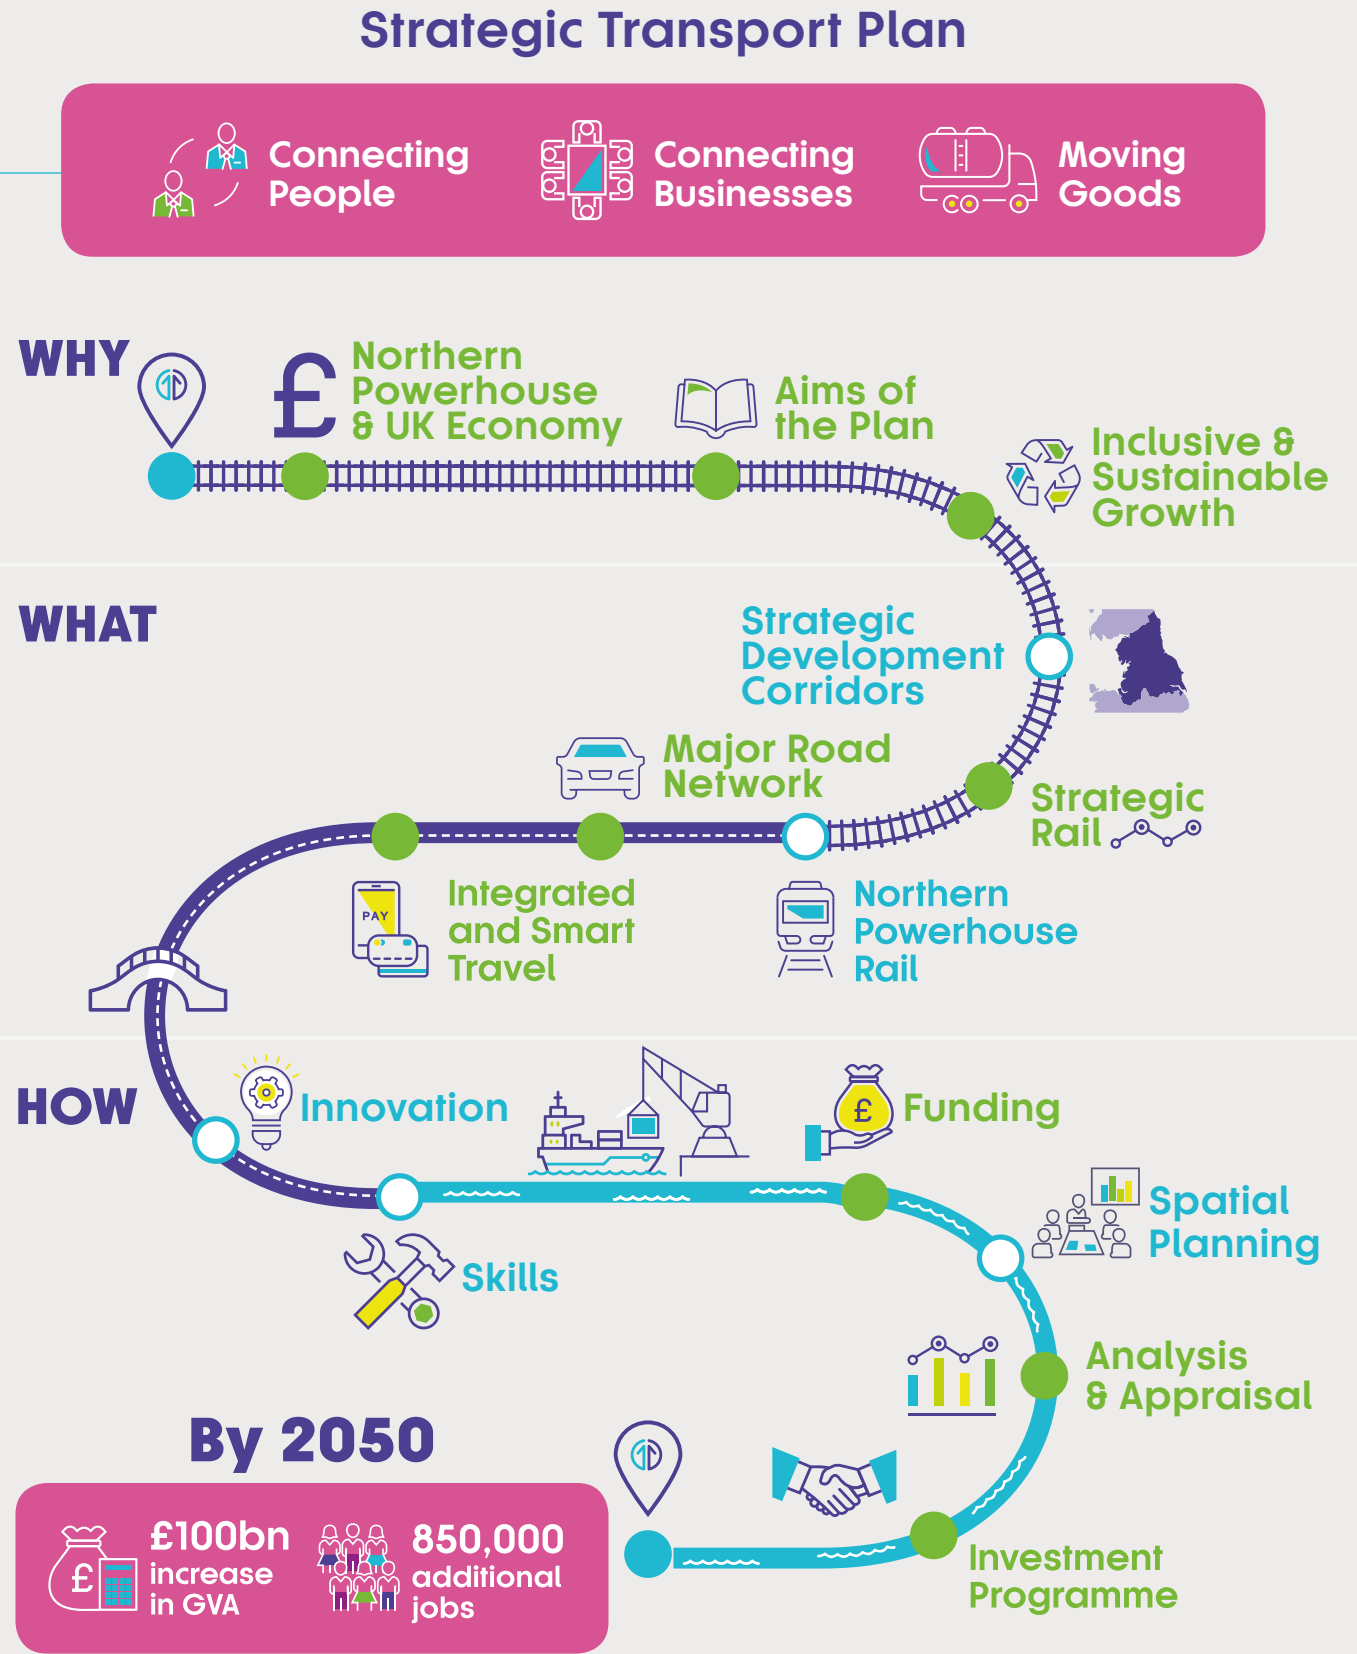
Strategic Transport Plan

Connecting People

Connecting Businesses

Moving Goods

WHY

Northern Powerhouse & UK Economy

Aims of the Plan

Inclusive & Sustainable Growth

WHAT

Strategic Development Corridors

Major Road Network

Strategic Rail

Integrated and Smart Travel

PAY

Northern Powerhouse Rail

HOW

Innovation

Funding

Spatial Planning

Skills

Analysis & Appraisal

By 2050

£100bn increase in GVA

850,000 additional jobs

Investment Programme